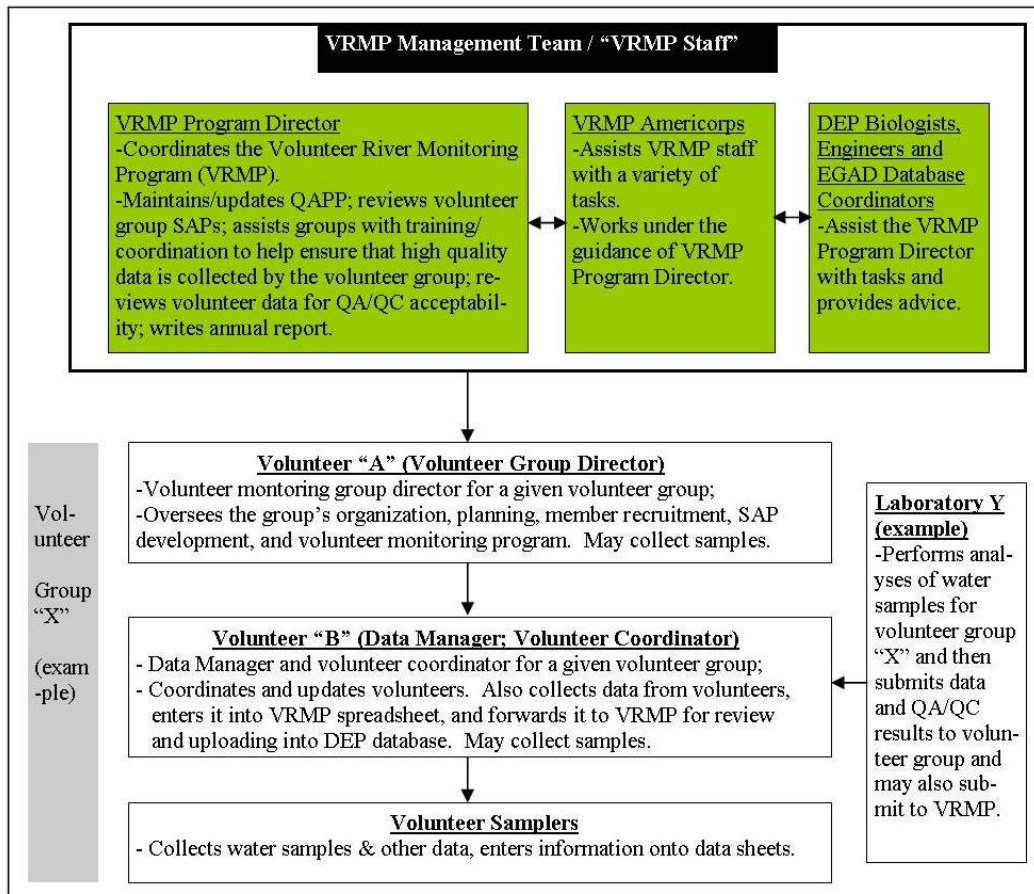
VRMP Management Team / “VRMP Staff”

VRMP Program Director
-Coordinates the Volunteer River Monitoring Program (VRMP).
-Maintains/updates QAPP; reviews volunteer group SAPs; assists groups with training/ coordination to help ensure that high quality data is collected by the volunteer group; reviews volunteer data for QA/QC acceptability; writes annual report.

VRMP Americorps
-Assists VRMP staff with a variety of tasks.
-Works under the guidance of VRMP Program Director.

DEP Biologists, Engineers and EGAD Database Coordinators
-Assist the VRMP Program Director with tasks and provides advice.

Volunteer Group “X” (example)

Volunteer “A” (Volunteer Group Director)
-Volunteer monitoring group director for a given volunteer group;
-Oversees the group’s organization, planning, member recruitment, SAP development, and volunteer monitoring program. May collect samples.

Volunteer “B” (Data Manager; Volunteer Coordinator)
- Data Manager and volunteer coordinator for a given volunteer group;
- Coordinates and updates volunteers. Also collects data from volunteers, enters it into VRMP spreadsheet, and forwards it to VRMP for review and uploading into DEP database. May collect samples.

Volunteer Samplers
- Collects water samples & other data, enters information onto data sheets.

Laboratory Y (example)
-Performs analyses of water samples for volunteer group “X” and then submits data and QA/QC results to volunteer group and may also submit to VRMP.